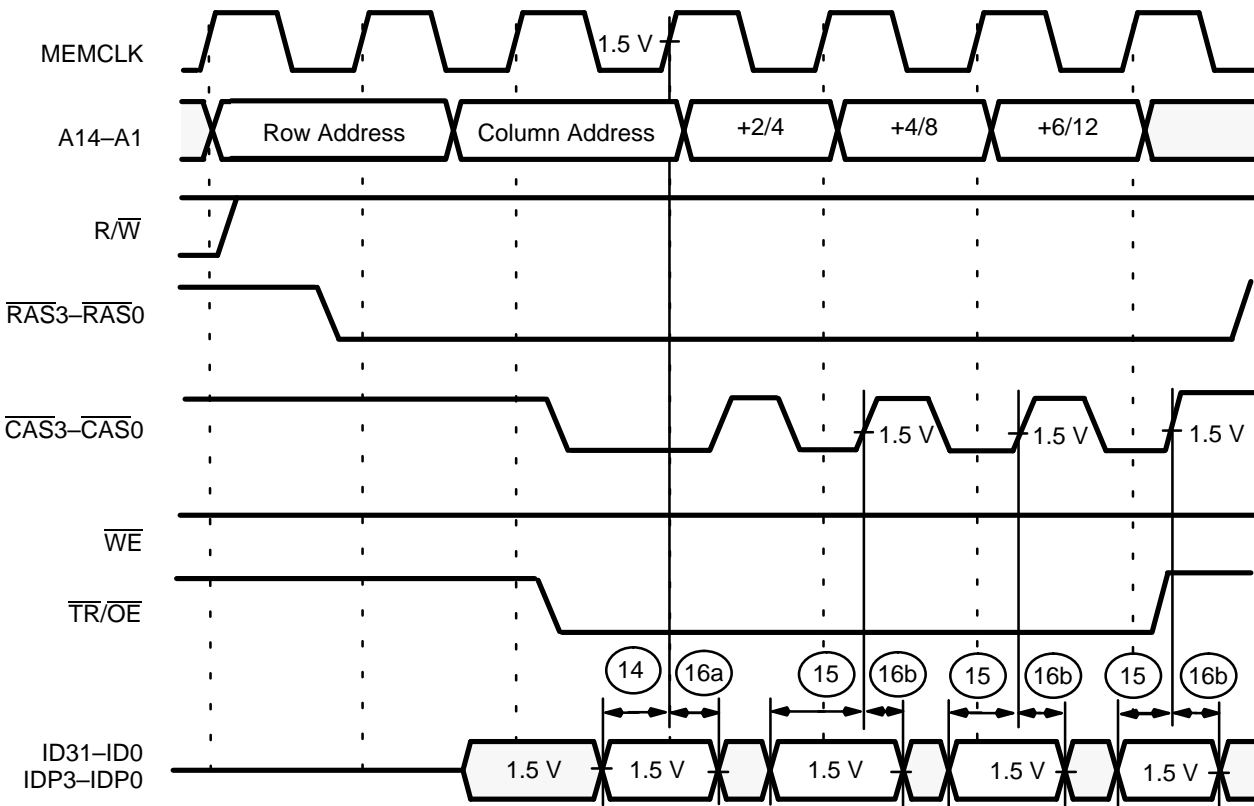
MEMCLK

1.5 V

A14–A1

Row Address

Column Address

+2/4

+4/8

+6/12

R/$\overline{W}$

$\overline{RAS}$3–$\overline{RAS}$0

$\overline{CAS}$3–$\overline{CAS}$0

1.5 V

1.5 V

1.5 V

$\overline{WE}$

$\overline{TR}$/$\overline{OE}$

14

16a

15

16b

15

16b

15

16b

ID31–ID0
IDP3–IDP0

1.5 V

1.5 V

1.5 V

1.5 V

1.5 V